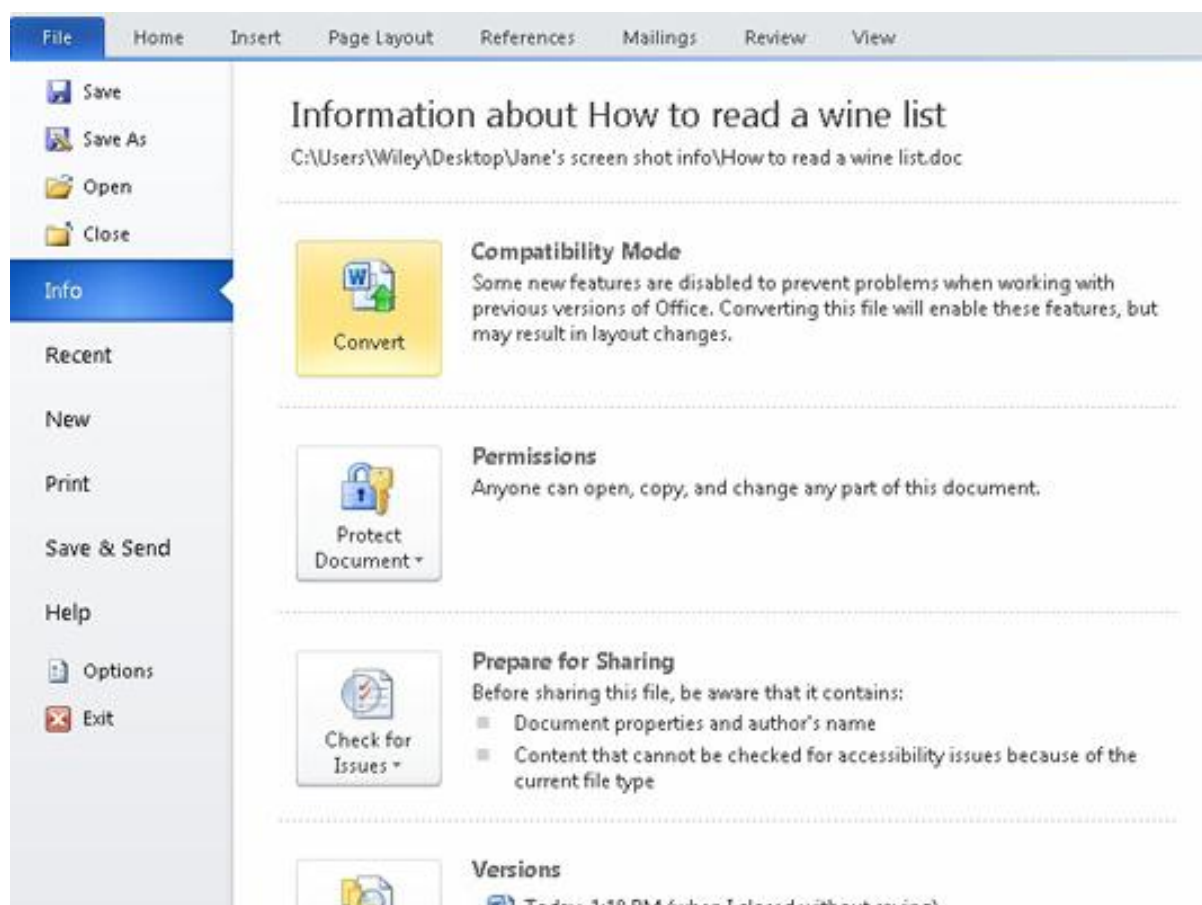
File Home Insert Page Layout References Mailings Review View

Save
Save As
Open
Close
Info
Recent
New
Print
Save & Send
Help
Options
Exit

Information about How to read a wine list
C:\Users\Wiley\Desktop\Jane's screen shot info\How to read a wine list.doc

Convert

Compatibility Mode
Some new features are disabled to prevent problems when working with previous versions of Office. Converting this file will enable these features, but may result in layout changes.

Protect Document

Permissions
Anyone can open, copy, and change any part of this document.

Check for Issues

Prepare for Sharing
Before sharing this file, be aware that it contains:
Document properties and author's name
Content that cannot be checked for accessibility issues because of the current file type

Versions
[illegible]